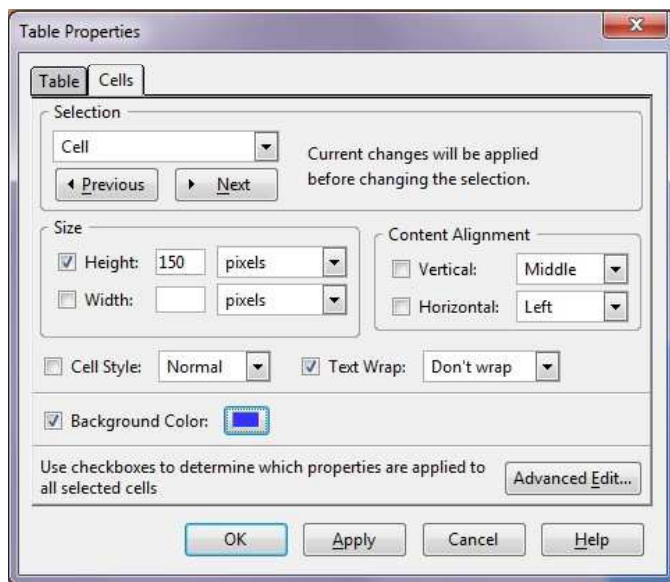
Table Properties

Table Cells

Selection

Cell

◂ Previous ▸ Next

Current changes will be applied before changing the selection.

Size

Height: 150 pixels

Width: pixels

Content Alignment

Vertical: Middle

Horizontal: Left

Cell Style: Normal

Text Wrap: Don't wrap

Background Color:

Use checkboxes to determine which properties are applied to all selected cells

Advanced Edit...

OK Apply Cancel Help